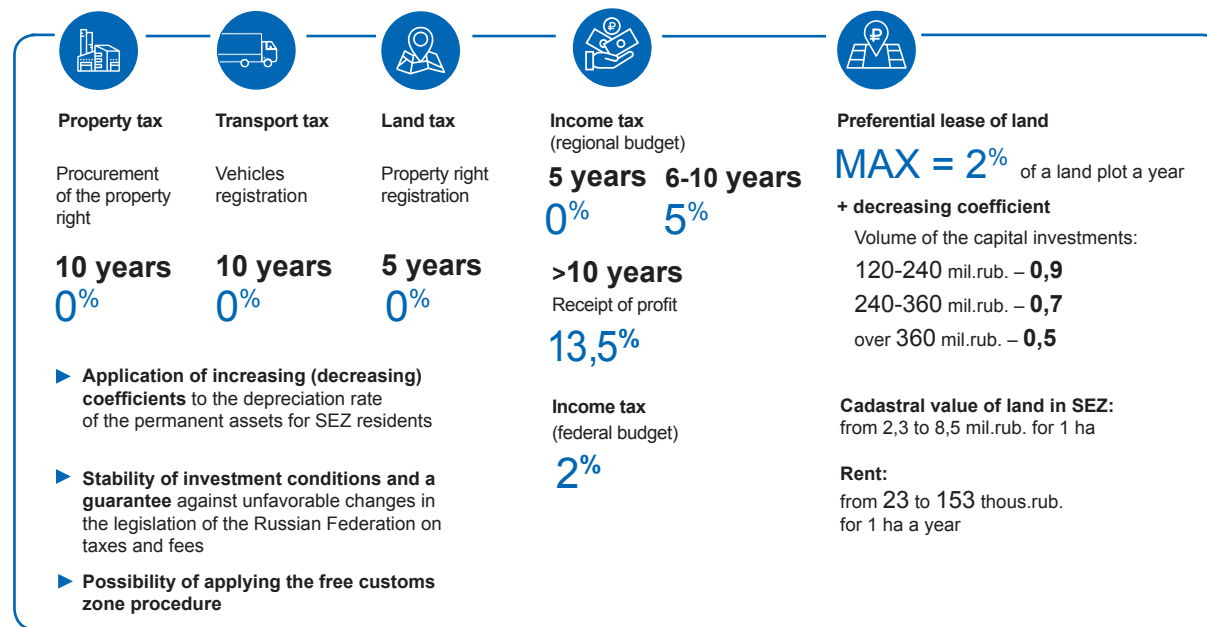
**Property tax**

Procurement of the property right

**10 years**
0%

**Transport tax**

Vehicles registration

**10 years**
0%

**Land tax**

Property right registration

**5 years**
0%

► **Application of increasing (decreasing) coefficients** to the depreciation rate of the permanent assets for SEZ residents

► **Stability of investment conditions and a guarantee** against unfavorable changes in the legislation of the Russian Federation on taxes and fees

► **Possibility of applying the free customs zone procedure**

**Income tax**
(regional budget)

**5 years**
0%

**6-10 years**
5%

**>10 years**
Receipt of profit
13,5%

**Income tax**
(federal budget)
2%

**Preferential lease of land**

MAX = 2% of a land plot a year

**+ decreasing coefficient**

Volume of the capital investments:
120-240 mil.rub. – **0,9**
240-360 mil.rub. – **0,7**
over 360 mil.rub. – **0,5**

**Cadastral value of land in SEZ:**
from 2,3 to 8,5 mil.rub. for 1 ha

**Rent:**
from 23 to 153 thous.rub. for 1 ha a year